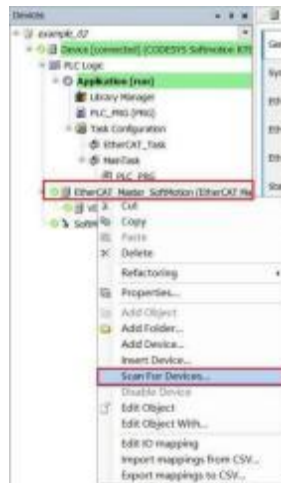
Devices

example_07

Device [connected] (CODESYS SoftMotion RTE

PLC Logic

Application [run]

Library Manager

PLC_PRG (PRG)

Task Configuration

EtherCAT_Task

MainTask

PLC_PRG

EtherCAT_Master_SoftMotion (EtherCAT Ma

Softm

Cut

Copy

Paste

Delete

Refactoring

Properties...

Add Object

Add Folder...

Add Device...

Insert Device...

Scan For Devices...

Disable Device

Edit Object

Edit Object With...

Edit IO mapping

Import mappings from CSV...

Export mappings to CSV...